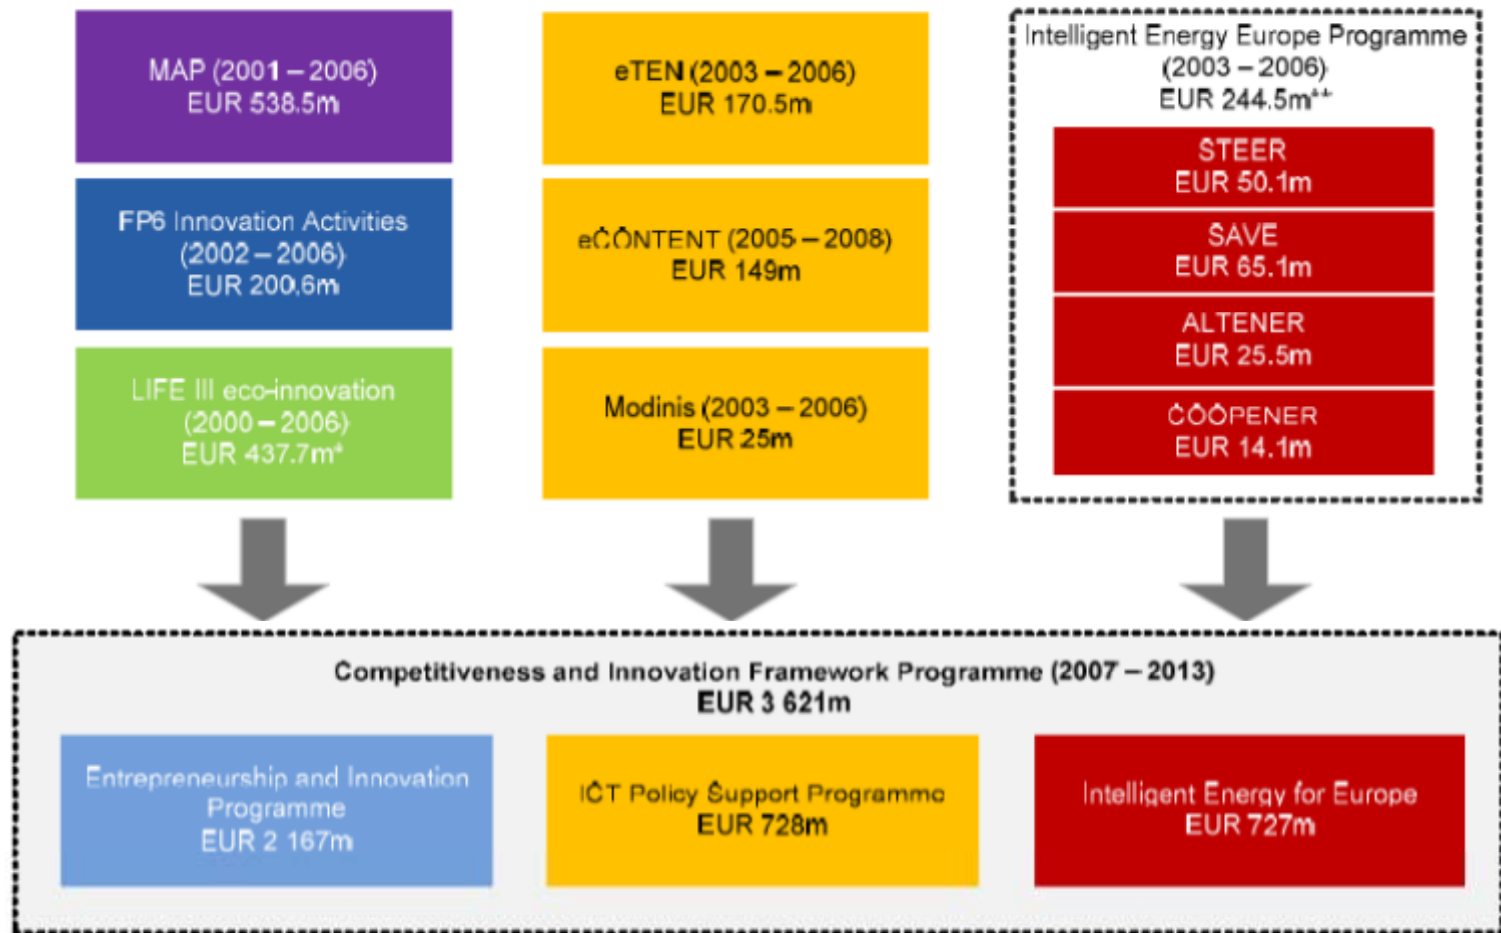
MAP (2001 – 2006)
EUR 538.5m

FP6 Innovation Activities
(2002 – 2006)
EUR 200.6m

LIFE III eco-innovation
(2000 – 2006)
EUR 437.7m*

eTEN (2003 – 2006)
EUR 170.5m

eCONTENT (2005 – 2008)
EUR 149m

Modinis (2003 – 2006)
EUR 25m

Intelligent Energy Europe Programme
(2003 – 2006)
EUR 244.5m**

STEER
EUR 50.1m

SAVE
EUR 65.1m

ALTENER
EUR 25.5m

COOPENER
EUR 14.1m

Competitiveness and Innovation Framework Programme (2007 – 2013)
EUR 3 621m

Entrepreneurship and Innovation Programme
EUR 2 167m

ICT Policy Support Programme
EUR 728m

Intelligent Energy for Europe
EUR 727m